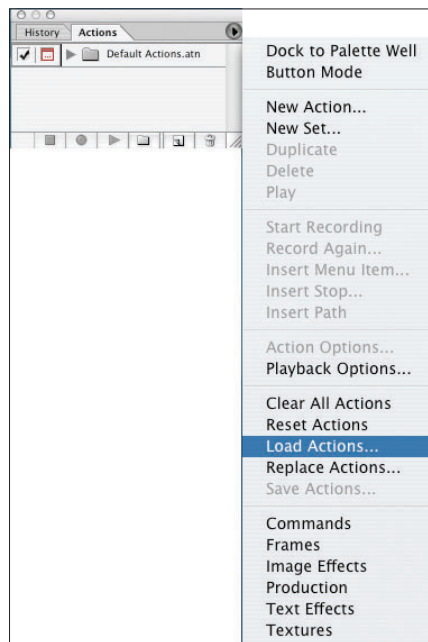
History
Actions
Default Actions.atn

Dock to Palette Well
Button Mode

New Action...
New Set...
Duplicate
Delete
Play

Start Recording
Record Again...
Insert Menu Item...
Insert Stop...
Insert Path

Action Options...
Playback Options...

Clear All Actions
Reset Actions
Load Actions...
Replace Actions...
Save Actions...

Commands
Frames
Image Effects
Production
Text Effects
Textures